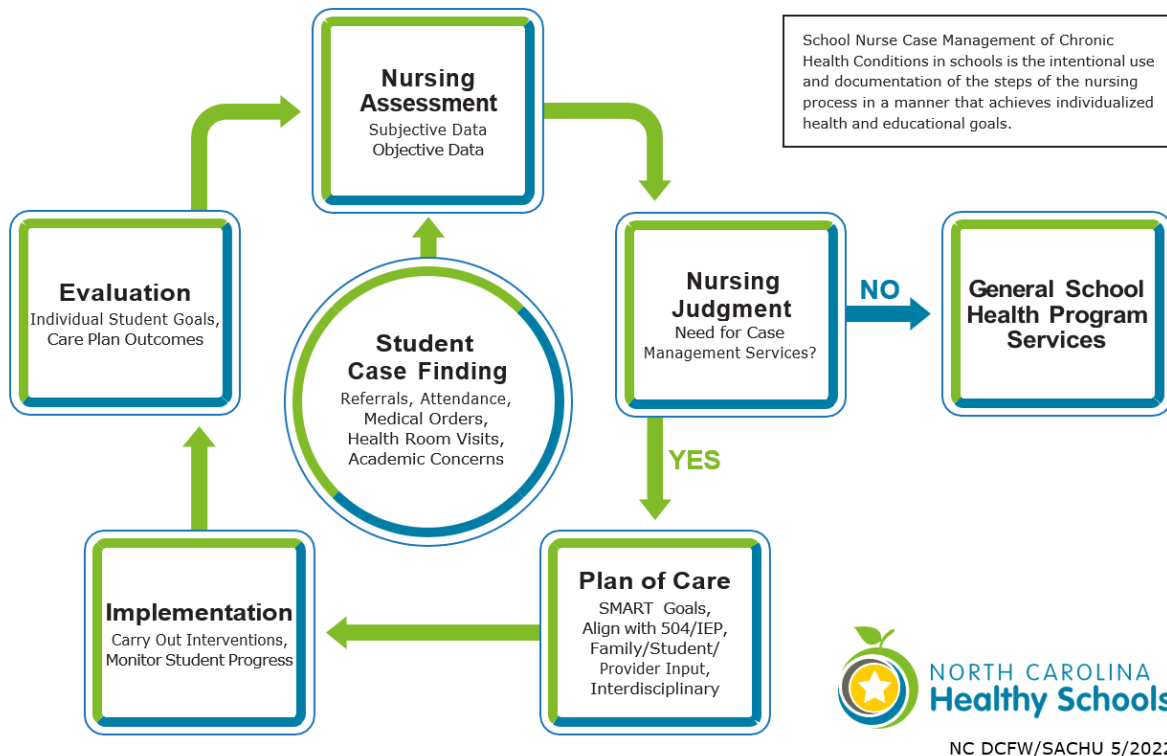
Nursing Assessment
Subjective Data
Objective Data

School Nurse Case Management of Chronic Health Conditions in schools is the intentional use and documentation of the steps of the nursing process in a manner that achieves individualized health and educational goals.

Evaluation
Individual Student Goals, Care Plan Outcomes

Student Case Finding
Referrals, Attendance, Medical Orders, Health Room Visits, Academic Concerns

Nursing Judgment
Need for Case Management Services?

NO

General School Health Program Services

YES

Implementation
Carry Out Interventions, Monitor Student Progress

Plan of Care
SMART Goals, Align with 504/IEP, Family/Student/ Provider Input, Interdisciplinary

NORTH CAROLINA
Healthy Schools

NC DCFW/SACHU 5/2022